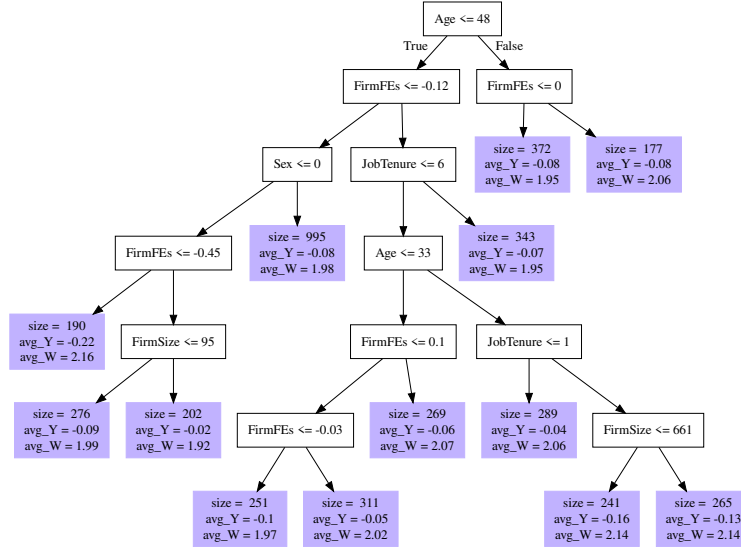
Age <= 48

True

False

FirmFEs <= -0.12

FirmFEs <= 0

size = 372
avg_Y = -0.08
avg_W = 1.95

size = 177
avg_Y = -0.08
avg_W = 2.06

Sex <= 0

JobTenure <= 6

FirmFEs <= -0.45

size = 995
avg_Y = -0.08
avg_W = 1.98

Age <= 33

size = 343
avg_Y = -0.07
avg_W = 1.95

size = 190
avg_Y = -0.22
avg_W = 2.16

FirmSize <= 95

FirmFEs <= 0.1

JobTenure <= 1

size = 276
avg_Y = -0.09
avg_W = 1.99

size = 202
avg_Y = -0.02
avg_W = 1.92

FirmFEs <= -0.03

size = 269
avg_Y = -0.06
avg_W = 2.07

size = 289
avg_Y = -0.04
avg_W = 2.06

FirmSize <= 661

size = 251
avg_Y = -0.1
avg_W = 1.97

size = 311
avg_Y = -0.05
avg_W = 2.02

size = 241
avg_Y = -0.16
avg_W = 2.14

size = 265
avg_Y = -0.13
avg_W = 2.14